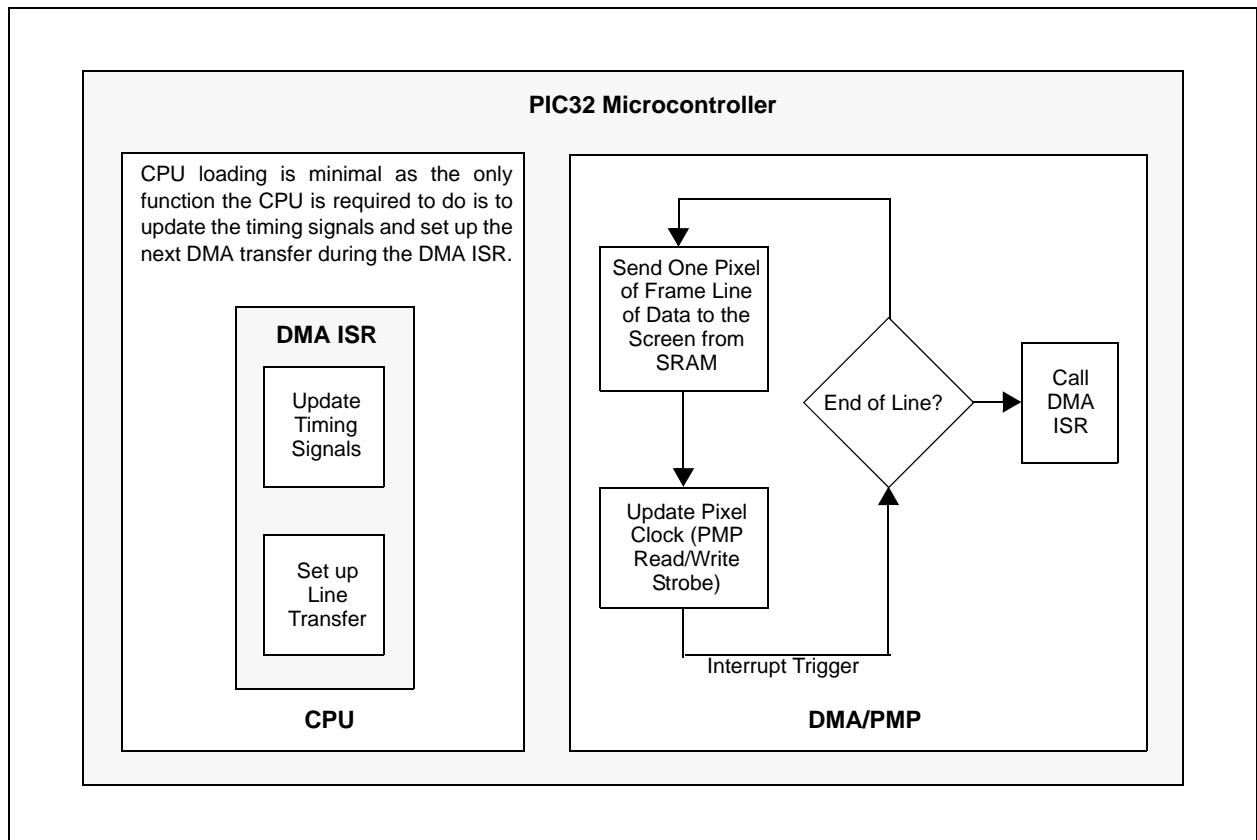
PIC32 Microcontroller

CPU loading is minimal as the only function the CPU is required to do is to update the timing signals and set up the next DMA transfer during the DMA ISR.

DMA ISR

Update Timing Signals

Set up Line Transfer

CPU

Send One Pixel of Frame Line of Data to the Screen from SRAM

Update Pixel Clock (PMP Read/Write Strobe)

Interrupt Trigger

End of Line?

Call DMA ISR

DMA/PMP